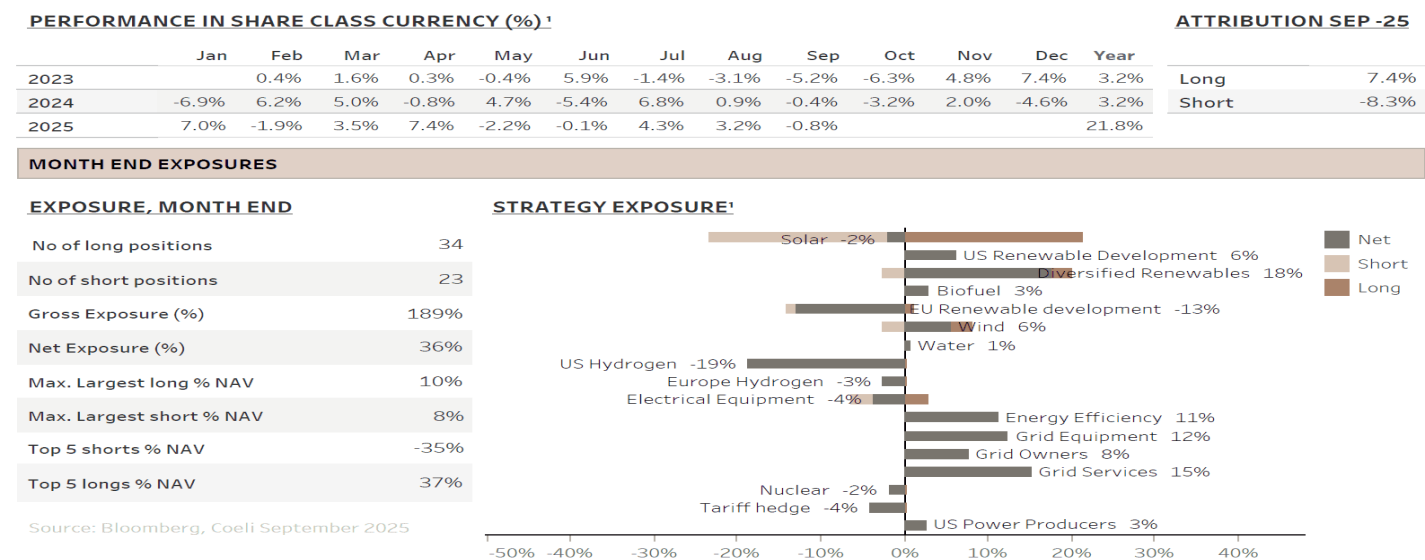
PERFORMANCE IN SHARE CLASS CURRENCY (%) ¹

| | Jan | Feb | Mar | Apr | May | Jun | Jul | Aug | Sep | Oct | Nov | Dec | Year |
|---|---|---|---|---|---|---|---|---|---|---|---|---|---|
| 2023 | | 0.4% | 1.6% | 0.3% | -0.4% | 5.9% | -1.4% | -3.1% | -5.2% | -6.3% | 4.8% | 7.4% | 3.2% |
| 2024 | -6.9% | 6.2% | 5.0% | -0.8% | 4.7% | -5.4% | 6.8% | 0.9% | -0.4% | -3.2% | 2.0% | -4.6% | 3.2% |
| 2025 | 7.0% | -1.9% | 3.5% | 7.4% | -2.2% | -0.1% | 4.3% | 3.2% | -0.8% | | | | 21.8% |

ATTRIBUTION SEP -25

| | |
|---|---|
| Long | 7.4% |
| Short | -8.3% |

MONTH END EXPOSURES

EXPOSURE, MONTH END

| | |
|---|---|
| No of long positions | 34 |
| No of short positions | 23 |
| Gross Exposure (%) | 189% |
| Net Exposure (%) | 36% |
| Max. Largest long % NAV | 10% |
| Max. Largest short % NAV | 8% |
| Top 5 shorts % NAV | -35% |
| Top 5 longs % NAV | 37% |

Source: Bloomberg, Coeli September 2025

STRATEGY EXPOSURE¹

Net
Short
Long

Solar -2%
US Renewable Development 6%
Diversified Renewables 18%
Biofuel 3%
EU Renewable development -13%
Wind 6%
Water 1%
US Hydrogen -19%
Europe Hydrogen -3%
Electrical Equipment -4%
Energy Efficiency 11%
Grid Equipment 12%
Grid Owners 8%
Grid Services 15%
Nuclear -2%
Tariff hedge -4%
US Power Producers 3%

-50% -40% -30% -20% -10% 0% 10% 20% 30% 40%